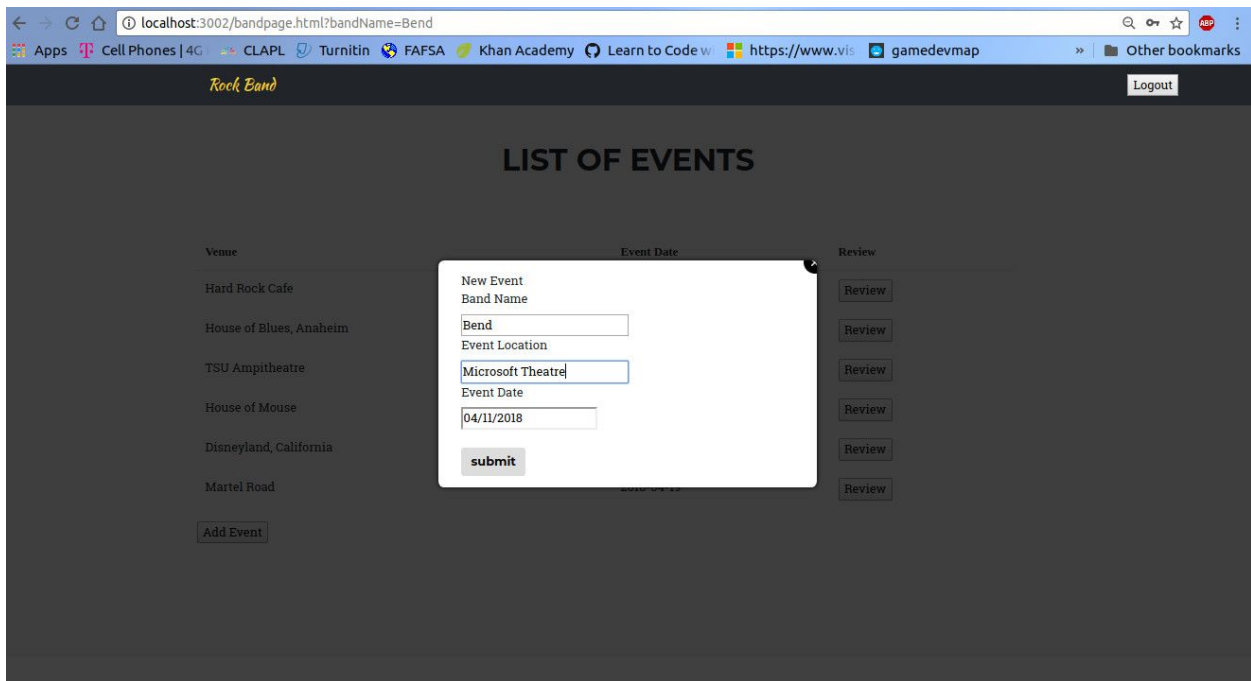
localhost:3002/bandpage.html?bandName=Bend

Apps Cell Phones | 4G CLAPL Turnitin FAFSA Khan Academy Learn to Code w https://www.vis gamedevmap » Other bookmarks

Rock Band

Logout

LIST OF EVENTS

| Venue | Event Date | Review |
|---|---|---|
| Hard Rock Cafe | | Review |
| House of Blues, Anaheim | | Review |
| TSU Ampitheatre | | Review |
| House of Mouse | | Review |
| Disneyland, California | | Review |
| Martel Road | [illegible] | Review |

Add Event

New Event
Band Name
Bend
Event Location
Microsoft Theatre
Event Date
04/11/2018
submit